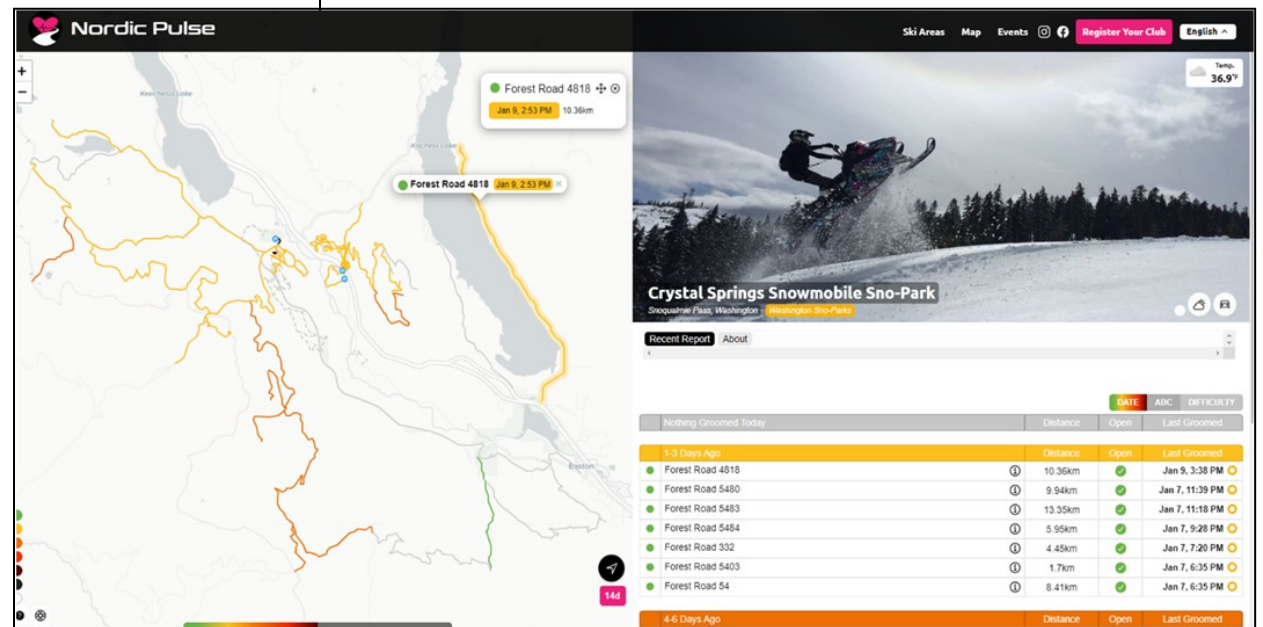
Nordic Pulse

Ski Areas Map Events Register Your Club English

+
−

Keechelus Lake

Forest Road 4818
Jan 9, 2:53 PM 10.36km

Forest Road 4818 Jan 9, 2:53 PM

Easton

14d

Temp. 36.9°F

Crystal Springs Snowmobile Sno-Park
Snoqualmie Pass, Washington · Washington Sno-Parks

Recent Report About

DATE ABC DIFFICULTY

| Nothing Groomed Today | Distance | Open | Last Groomed |
|---|---|---|---|

| 1-3 Days Ago | Distance | Open | Last Groomed |
|---|---|---|---|
| Forest Road 4818 | 10.36km | | Jan 9, 3:38 PM |
| Forest Road 5480 | 9.94km | | Jan 7, 11:39 PM |
| Forest Road 5483 | 13.35km | | Jan 7, 11:18 PM |
| Forest Road 5484 | 5.95km | | Jan 7, 9:28 PM |
| Forest Road 332 | 4.45km | | Jan 7, 7:20 PM |
| Forest Road 5403 | 1.7km | | Jan 7, 6:35 PM |
| Forest Road 54 | 8.41km | | Jan 7, 6:35 PM |

| 4-6 Days Ago | Distance | Open | Last Groomed |
|---|---|---|---|